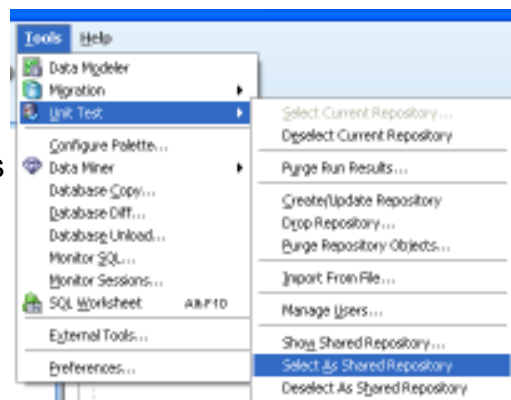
Tools Help

Data Modeler
Migration
Unit Test
Configure Palette...
Data Miner
Database Copy...
Database Diff...
Database Unload...
Monitor SQL...
Monitor Sessions...
SQL Worksheet Alt-F10
External Tools...
Preferences...

Select Current Repository...
Deselect Current Repository
Purge Run Results...
Create/Update Repository
Drop Repository...
Purge Repository Objects...
Import From File...
Manage Users...
Show Shared Repository...
Select As Shared Repository
Deselect As Shared Repository

s